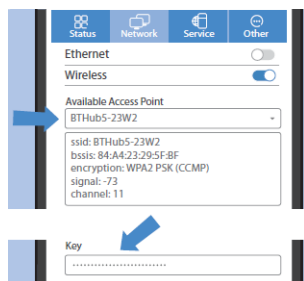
Status Network Service Other

Ethernet

Wireless

Available Access Point

BTHub5-23W2

ssid: BTHub5-23W2
bssis: 84:A4:23:29:5F:BF
encryption: WPA2 PSK (CCMP)
signal: -73
channel: 11

Key

.................................